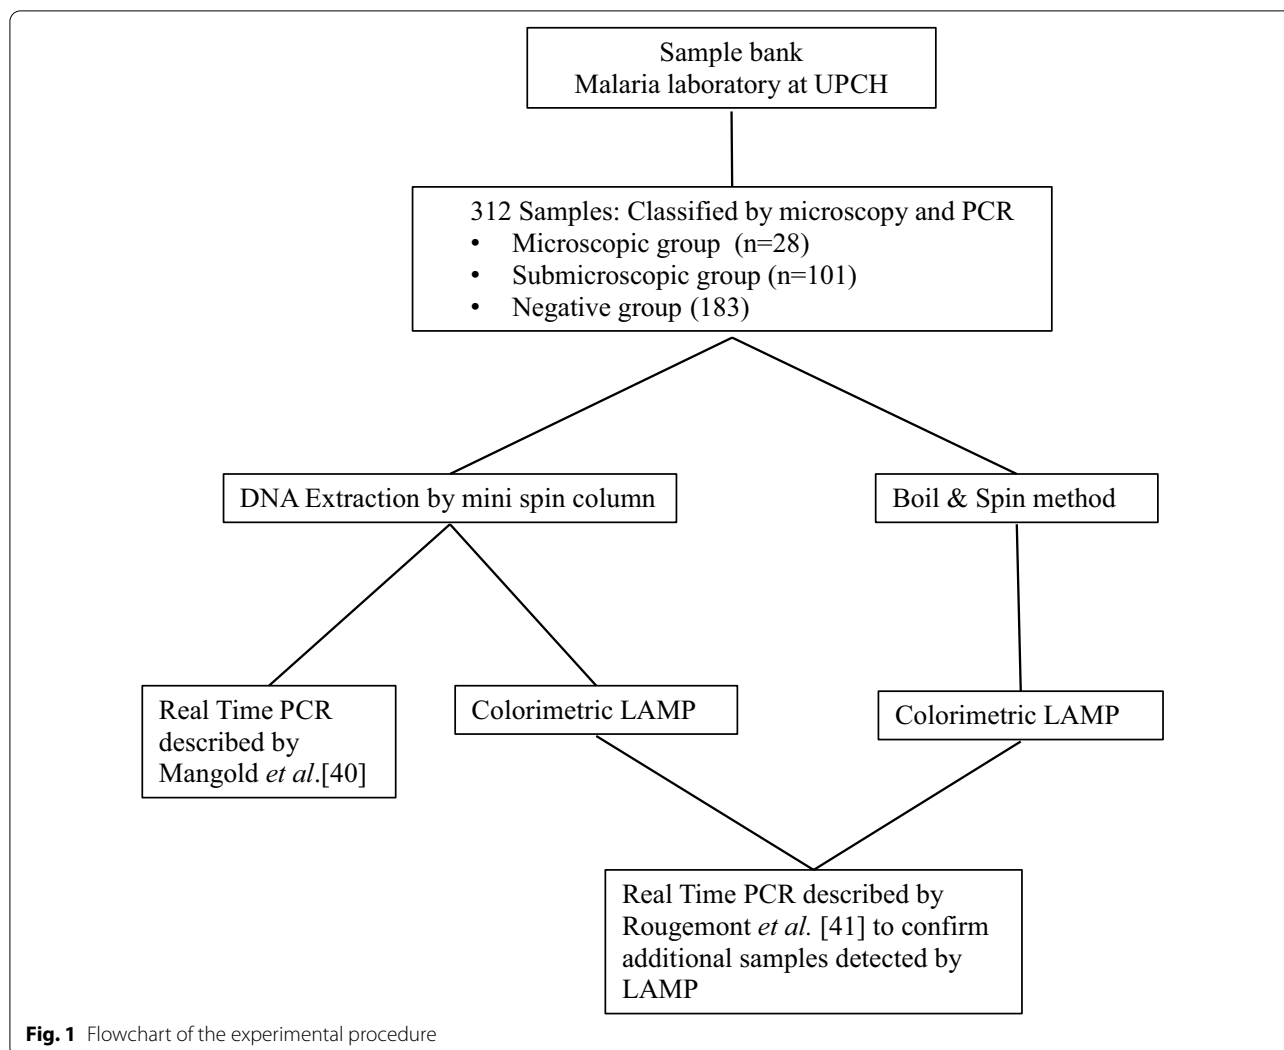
Sample bank
Malaria laboratory at UPCH

312 Samples: Classified by microscopy and PCR
• Microscopic group (n=28)
• Submicroscopic group (n=101)
• Negative group (183)

DNA Extraction by mini spin column

Boil & Spin method

Real Time PCR described by Mangold *et al*.[40]

Colorimetric LAMP

Colorimetric LAMP

Real Time PCR described by Rougemont *et al.* [41] to confirm additional samples detected by LAMP

**Fig. 1** Flowchart of the experimental procedure